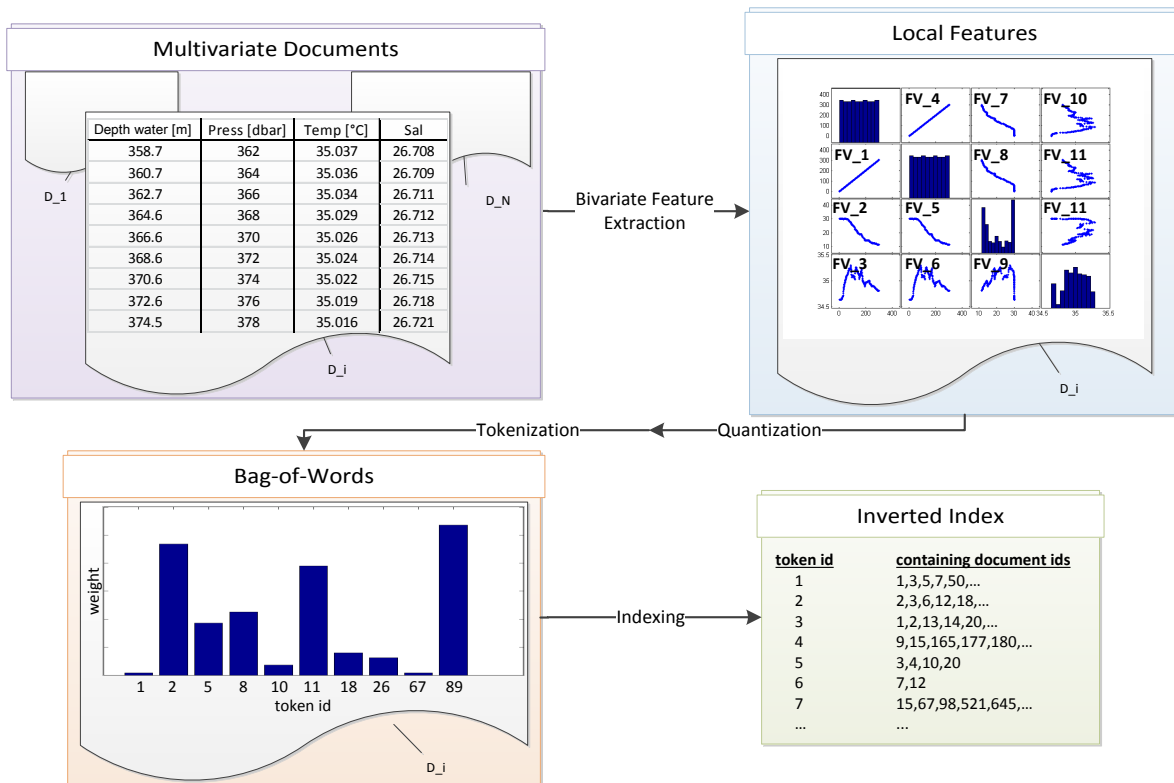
Multivariate Documents

D_1

D_N

| Depth water [m] | Press [dbar] | Temp [°C] | Sal |
|---|---|---|---|
| 358.7 | 362 | 35.037 | 26.708 |
| 360.7 | 364 | 35.036 | 26.709 |
| 362.7 | 366 | 35.034 | 26.711 |
| 364.6 | 368 | 35.029 | 26.712 |
| 366.6 | 370 | 35.026 | 26.713 |
| 368.6 | 372 | 35.024 | 26.714 |
| 370.6 | 374 | 35.022 | 26.715 |
| 372.6 | 376 | 35.019 | 26.718 |
| 374.5 | 378 | 35.016 | 26.721 |

D_i

Bivariate Feature Extraction

Local Features

400 300 200 100 0

FV_4

FV_7

FV_10

400 300 200 100 0

FV_1

FV_8

FV_11

40 30 20 10

FV_2

FV_5

FV_11

35.5 35 34.5

FV_3

FV_6

FV_9

0 200 400 0 200 400 10 20 30 40 34.5 35 35.5

D_i

Tokenization

Quantization

Bag-of-Words

weight

1 2 5 8 10 11 18 26 67 89

token id

D_i

Indexing

Inverted Index

| token id | containing document ids |
|---|---|
| 1 | 1,3,5,7,50,... |
| 2 | 2,3,6,12,18,... |
| 3 | 1,2,13,14,20,... |
| 4 | 9,15,165,177,180,... |
| 5 | 3,4,10,20 |
| 6 | 7,12 |
| 7 | 15,67,98,521,645,... |
| ... | ... |